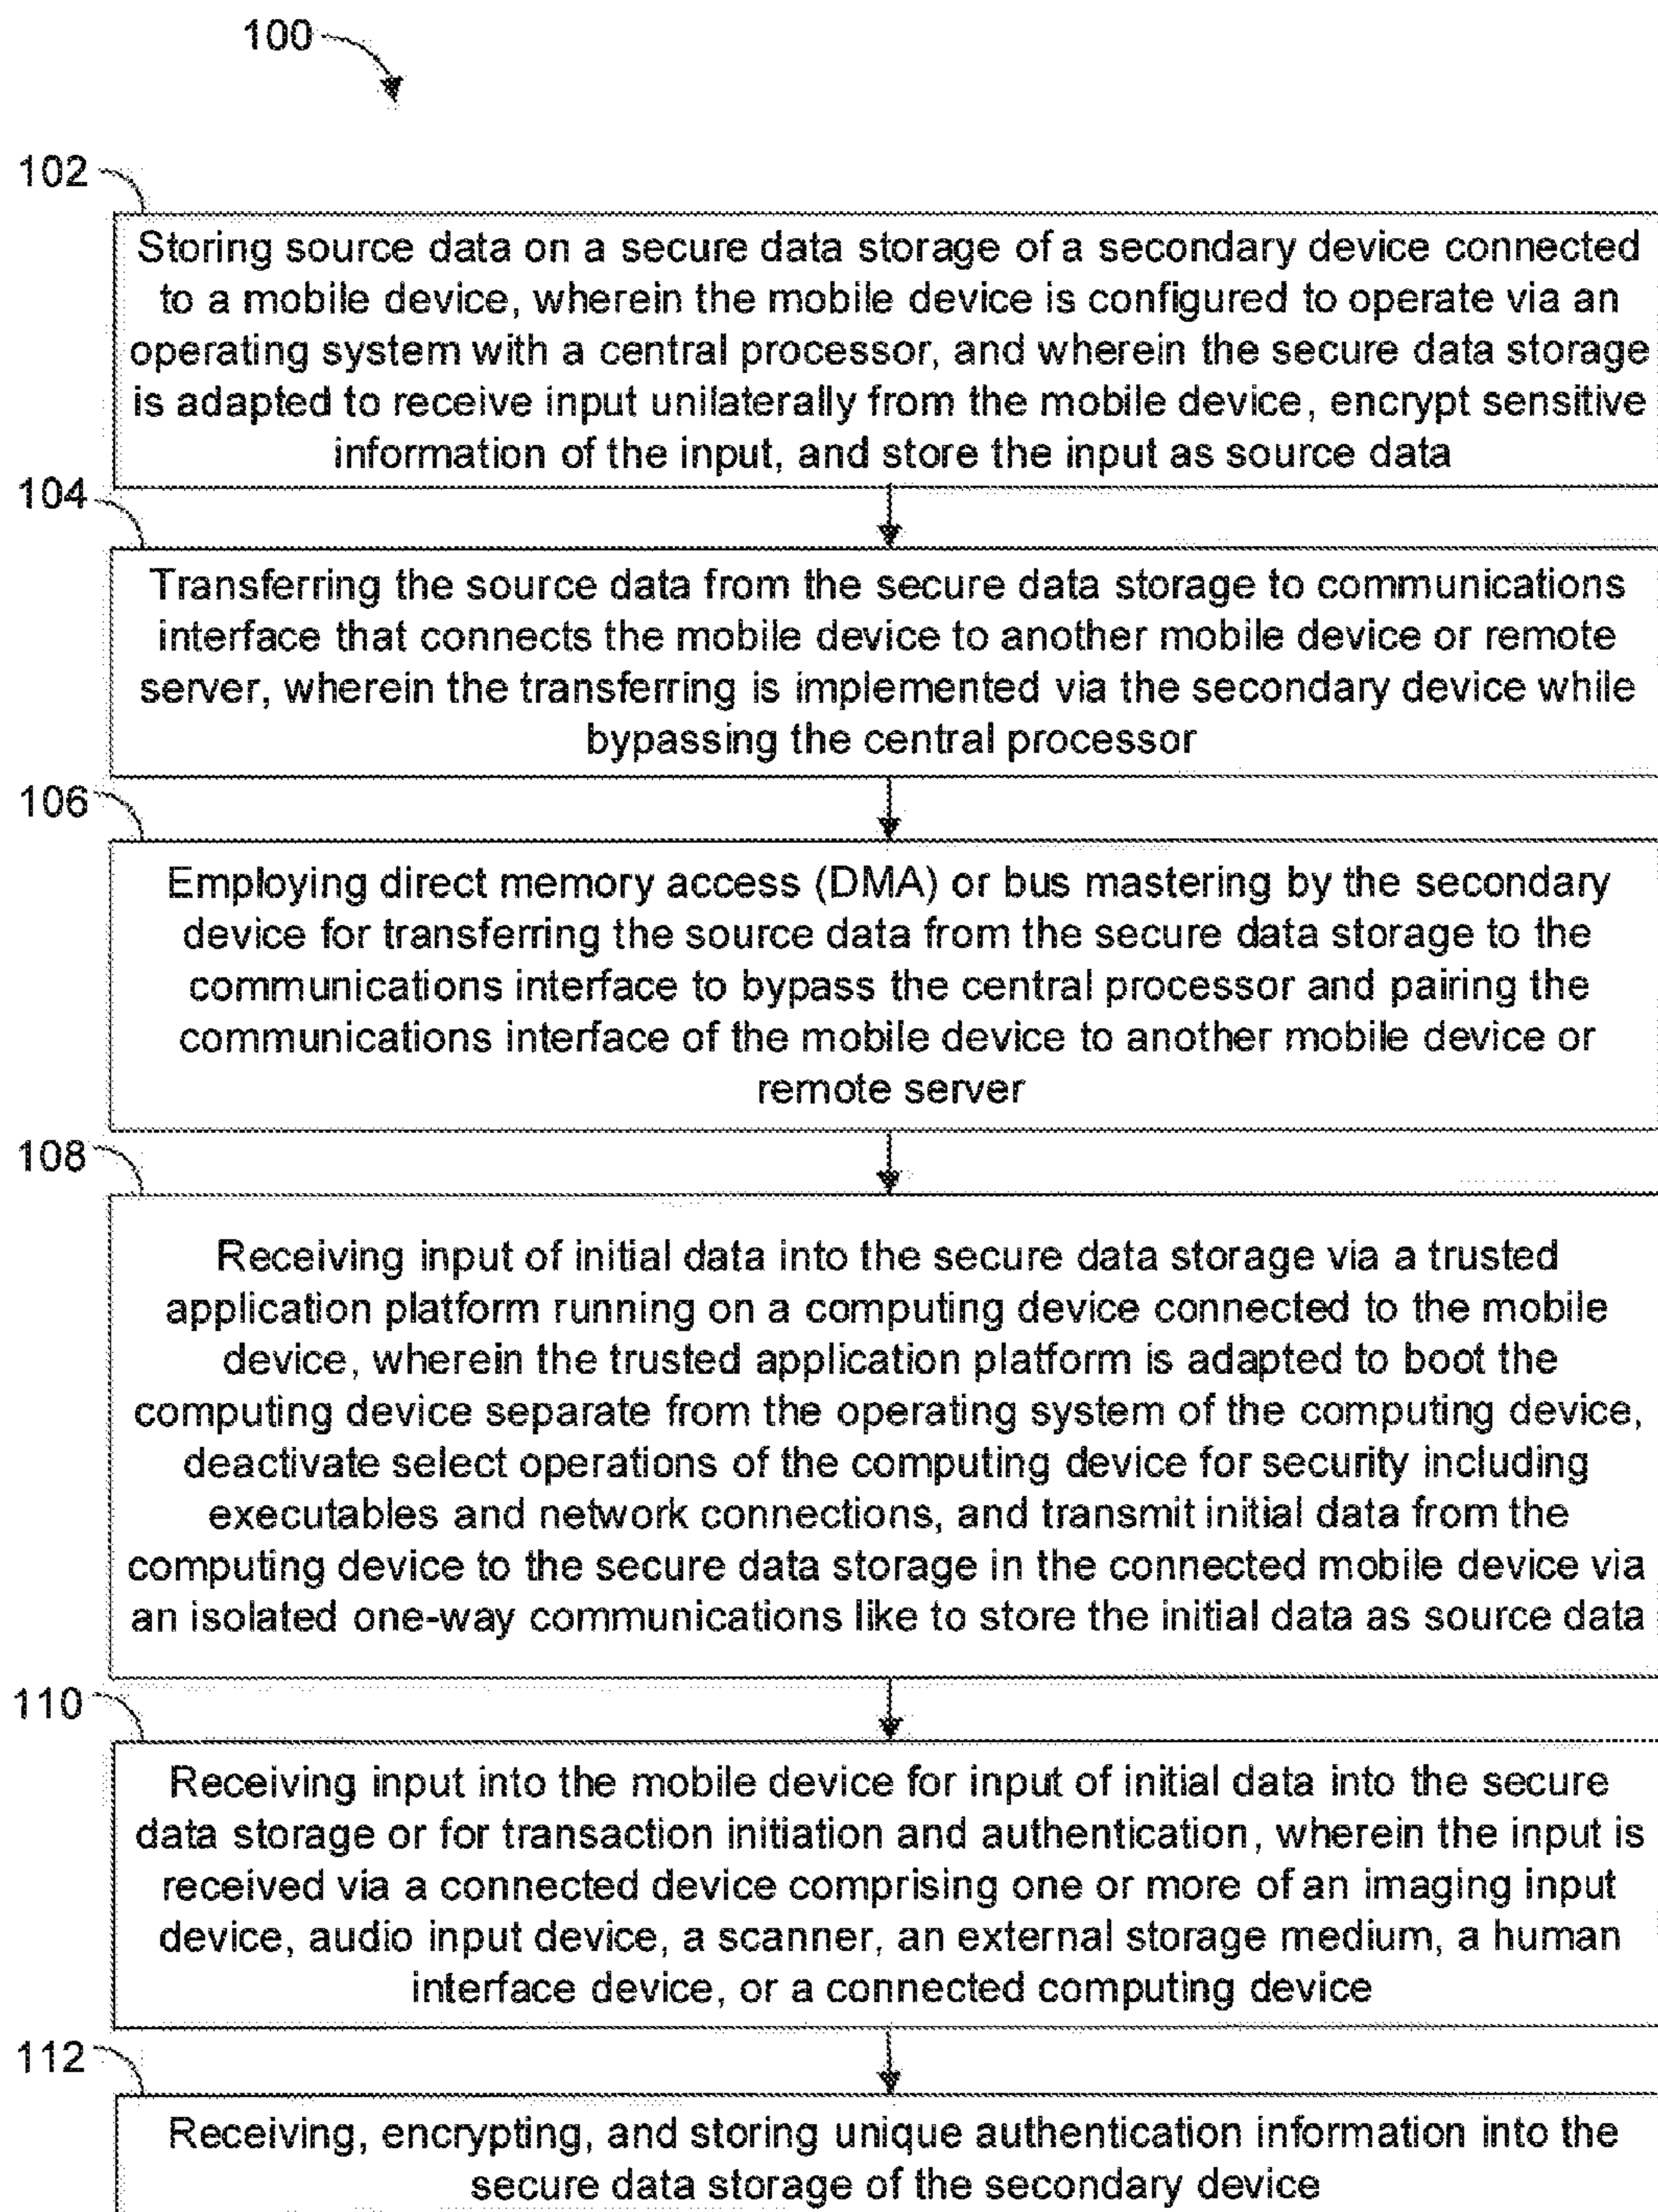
100

102

Storing source data on a secure data storage of a secondary device connected to a mobile device, wherein the mobile device is configured to operate via an operating system with a central processor, and wherein the secure data storage is adapted to receive input unilaterally from the mobile device, encrypt sensitive information of the input, and store the input as source data

104

Transferring the source data from the secure data storage to communications interface that connects the mobile device to another mobile device or remote server, wherein the transferring is implemented via the secondary device while bypassing the central processor

106

Employing direct memory access (DMA) or bus mastering by the secondary device for transferring the source data from the secure data storage to the communications interface to bypass the central processor and pairing the communications interface of the mobile device to another mobile device or remote server

108

Receiving input of initial data into the secure data storage via a trusted application platform running on a computing device connected to the mobile device, wherein the trusted application platform is adapted to boot the computing device separate from the operating system of the computing device, deactivate select operations of the computing device for security including executables and network connections, and transmit initial data from the computing device to the secure data storage in the connected mobile device via an isolated one-way communications like to store the initial data as source data

110

Receiving input into the mobile device for input of initial data into the secure data storage or for transaction initiation and authentication, wherein the input is received via a connected device comprising one or more of an imaging input device, audio input device, a scanner, an external storage medium, a human interface device, or a connected computing device

112

Receiving, encrypting, and storing unique authentication information into the secure data storage of the secondary device